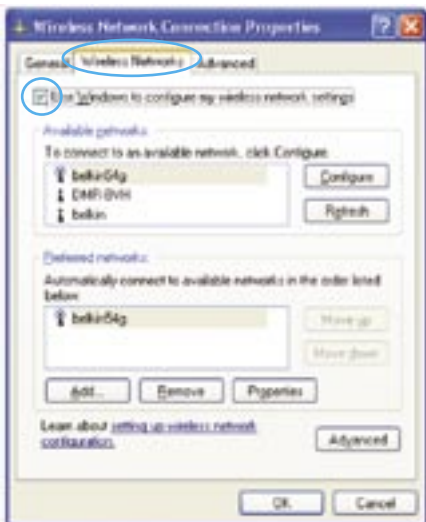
Wireless Network Connection Properties

General | Wireless Networks | Advanced

Use Windows to configure my wireless network settings

Available networks

To connect to an available network, click Configure.

belkin54g
DMR-BVH
belkin

Configure
Refresh

Preferred networks

Automatically connect to available networks in the order listed below:

belkin54g

Move up
Move down

Add...
Remove
Properties

Learn about setting up wireless network configuration.

Advanced

OK
Cancel